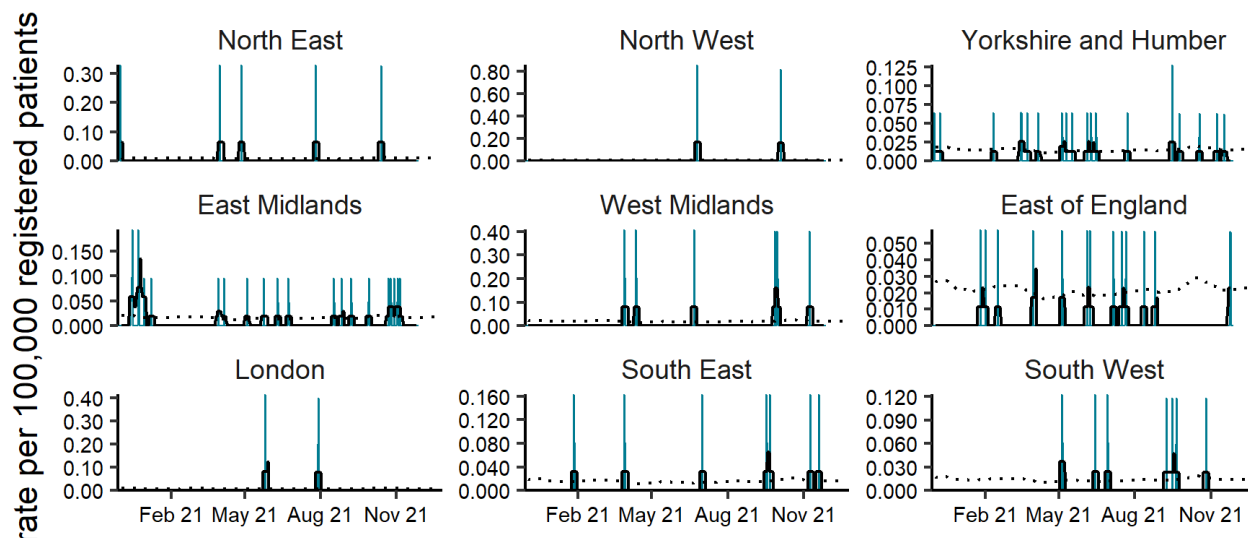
rate per 100,000 registered patients

North East
0.30
0.20
0.10
0.00

North West
0.80
0.60
0.40
0.20
0.00

Yorkshire and Humber
0.125
0.100
0.075
0.050
0.025
0.000

East Midlands
0.150
0.100
0.050
0.000

West Midlands
0.40
0.30
0.20
0.10
0.00

East of England
0.050
0.040
0.030
0.020
0.010
0.000

London
0.40
0.30
0.20
0.10
0.00
Feb 21 May 21 Aug 21 Nov 21

South East
0.160
0.120
0.080
0.040
0.000
Feb 21 May 21 Aug 21 Nov 21

South West
0.120
0.090
0.060
0.030
0.000
Feb 21 May 21 Aug 21 Nov 21